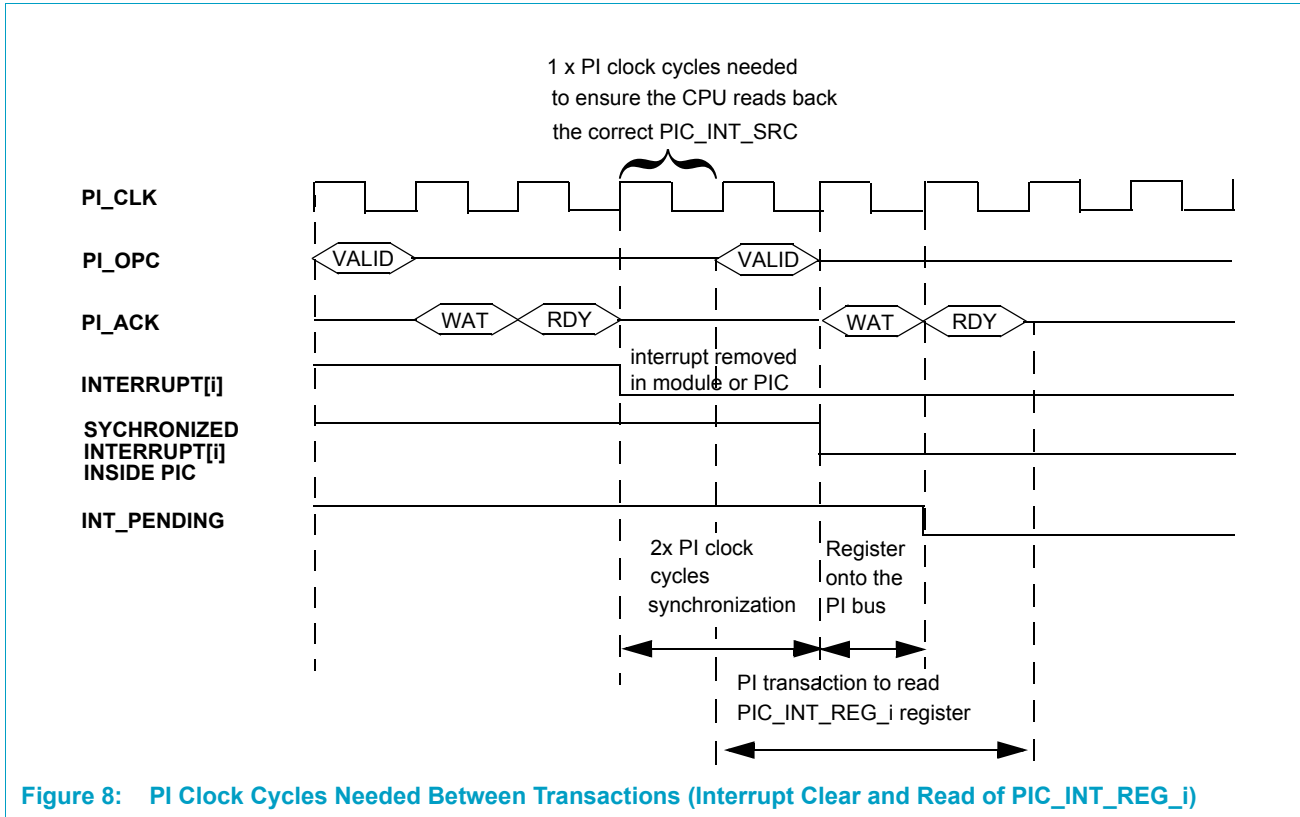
1 x PI clock cycles needed to ensure the CPU reads back the correct PIC_INT_SRC

PI_CLK

PI_OPC

VALID

VALID

PI_ACK

WAT

RDY

WAT

RDY

INTERRUPT[i]

interrupt removed in module or PIC

SYCHRONIZED INTERRUPT[i] INSIDE PIC

INT_PENDING

2x PI clock cycles synchronization

Register onto the PI bus

PI transaction to read PIC_INT_REG_i register

Figure 8: PI Clock Cycles Needed Between Transactions (Interrupt Clear and Read of PIC_INT_REG_i)